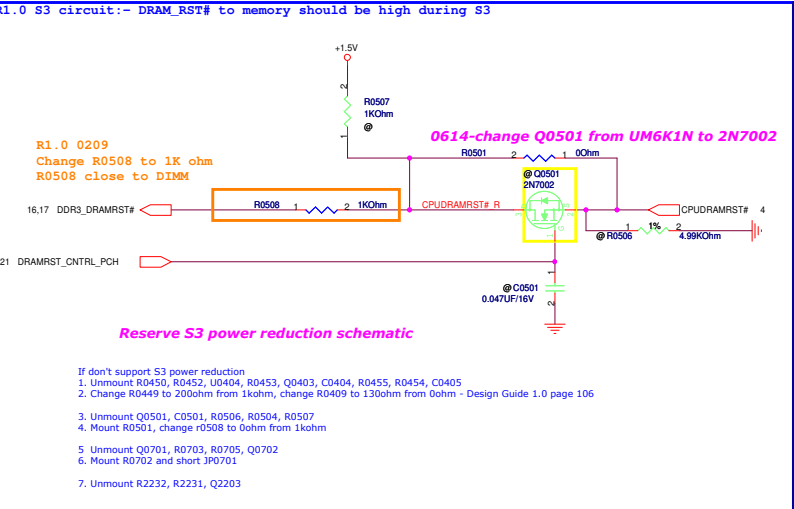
R1.0 S3 circuit:- DRAM_RST# to memory should be high during S3

+1.5V

2
R0507
1KOhm
1
@

R1.0 0209
Change R0508 to 1K ohm
R0508 close to DIMM

0614-change Q0501 from UM6K1N to 2N7002

R0501 2 1 0Ohm

@ Q0501
2N7002

16,17 DDR3_DRAMRST#

R0508 1 2 1KOhm

CPUDRAMRST# R

CPUDRAMRST# 4

1 1% 2
@ R0506 4.99KOhm

21 DRAMRST_CNTRL_PCH

1
2
@ C0501
0.047UF/16V

Reserve S3 power reduction schematic

If don't support S3 power reduction
1. Unmount R0450, R0452, U0404, R0453, Q0403, C0404, R0455, R0454, C0405
2. Change R0449 to 200ohm from 1kohm, change R0409 to 130ohm from 0ohm - Design Guide 1.0 page 106

3. Unmount Q0501, C0501, R0506, R0504, R0507
4. Mount R0501, change r0508 to 0ohm from 1kohm

5. Unmount Q0701, R0703, R0705, Q0702
6. Mount R0702 and short JP0701

7. Unmount R2232, R2231, Q2203